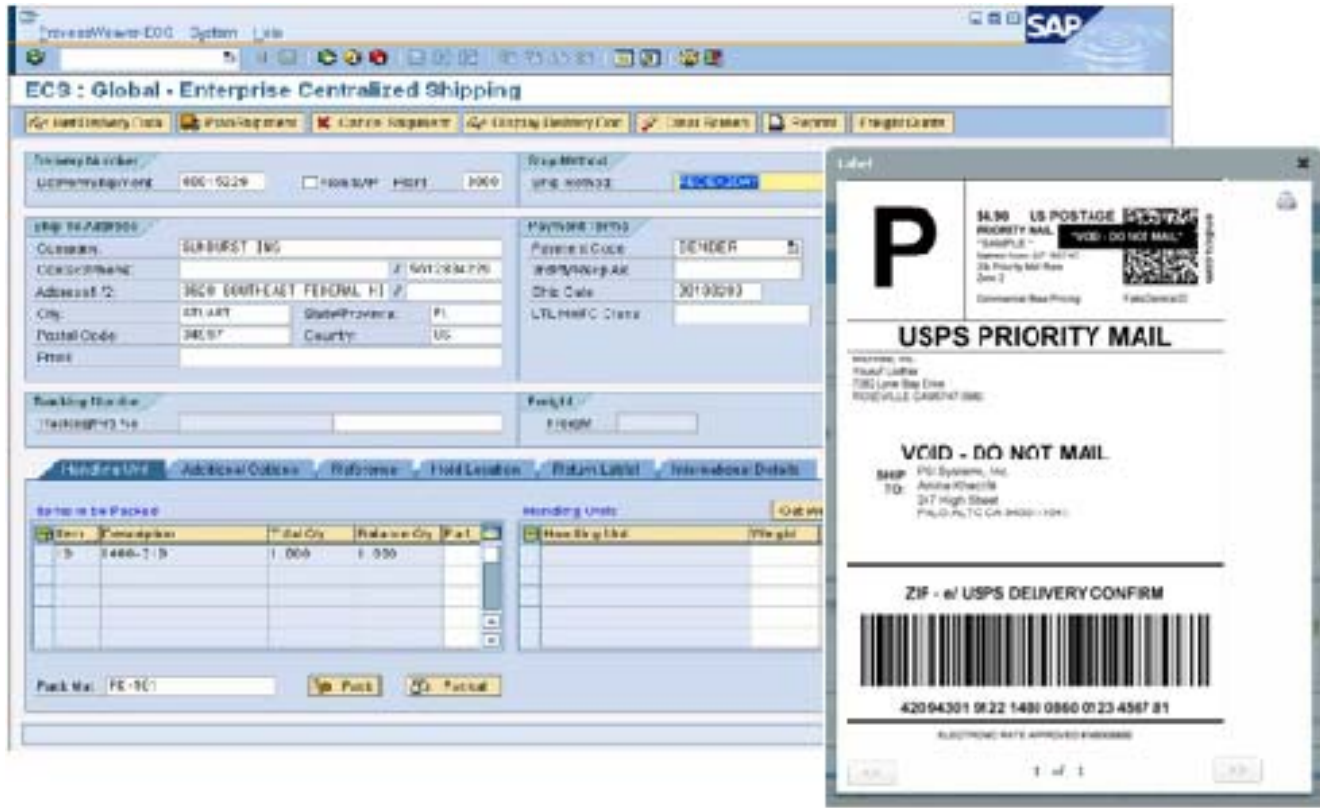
ProcessWeaver ECS System Help

SAP

ECS : Global - Enterprise Centralized Shipping

Get Delivery Data | Post Shipment | Cancel Shipment | Display Delivery Doc | Close Routes | Reprint | Freight Quote

Delivery Number
Document Number 800015229 Non SAP Plant 3000

Ship Method
Ship Method

Ship To Address
Company SUNBURST INC
Contact Name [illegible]
Address 1/2 3820 SOUTHEAST FEDERAL HI
City ATLANTA State/Province FL
Postal Code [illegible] Country US
Email

Payment Terms
Payment Code SENDER
3rd Party Acct
Ship Date 20100203
LTL NMFC Class

Tracking Number
Tracking/PRO No

Freight
Freight

Handling Unit | Additional Options | Reference | Hold Location | Return Label | International Details

Items to be Packed
Item | Description | Total Qty | Balance Qty | Pa...
10 | 1400-210 | 1.000 | 1.000 |

Handling Units
Handling Unit | Weight

Pack Mat PK-001 Pack Repack

Label

P

$4.90 US POSTAGE
PRIORITY MAIL
"SAMPLE"
"VOID - DO NOT MAIL"
Commercial Base Pricing

USPS PRIORITY MAIL

VOID - DO NOT MAIL

SHIP TO: PSI Systems, Inc.
Amine Khechfe
247 High Street
PALO ALTO CA 94301-1041

ZIP - e/ USPS DELIVERY CONFIRM

420 94301 9122 1480 0860 0123 4567 81

ELECTRONIC RATE APPROVED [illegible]

1 of 1